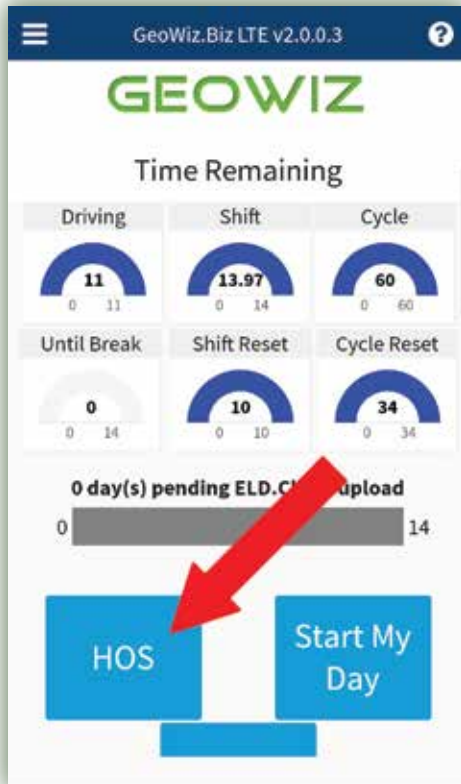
GeoWiz.Biz LTE v2.0.0.3

GEOWIZ

Time Remaining

Driving
11
0 11

Shift
13.97
0 14

Cycle
60
0 60

Until Break
0
0 14

Shift Reset
10
0 10

Cycle Reset
34
0 34

0 day(s) pending ELD.C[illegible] upload

0 14

HOS

Start My Day